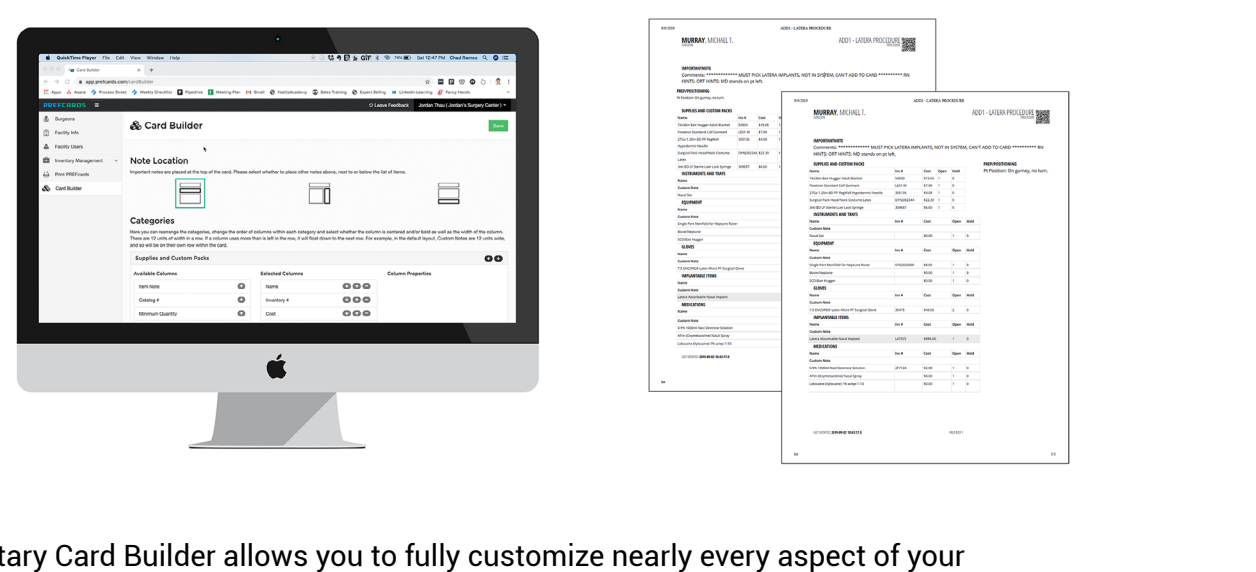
QuickTime Player File Edit View Window Help

Card Builder

app.prefcards.com/cardBuilder

PREFCARDS

Leave Feedback Jordan Thau ( Jordan's Surgery Center )

Surgeons
Facility Info
Facility Users
Inventory Management
Print PREFcards
Card Builder

Card Builder

Save

Note Location

Important notes are placed at the top of the card. Please select whether to place other notes above, next to or below the list of items.

Categories

Here you can rearrange the categories, change the order of columns within each category and select whether the column is centered and/or bold as well as the width of the column. There are 12 units of width in a row. If a column uses more than is left in the row, it will float down to the next row. For example, in the default layout, Custom Notes are 12 units wide, and so will be on their own row within the card.

Supplies and Custom Packs

Available Columns
Item Note
Catalog #
Minimum Quantity

Selected Columns
Name
Inventory #
Cost

Column Properties

MURRAY, MICHAEL T.

ADD1 - LATERA PROCEDURE

IMPORTANT NOTE

Comments: ************* MUST PICK LATERA IMPLANTS, NOT IN SYSTEM, CAN'T ADD TO CARD ********** RN HINTS: ORT HINTS: MD stands on pt left.

PREP/POSITIONING
Pt Position: On gurney, no turn.

SUPPLIES AND CUSTOM PACKS

INSTRUMENTS AND TRAYS

EQUIPMENT

GLOVES

IMPLANTABLE ITEMS

MEDICATIONS

tary Card Builder allows you to fully customize nearly every aspect of your